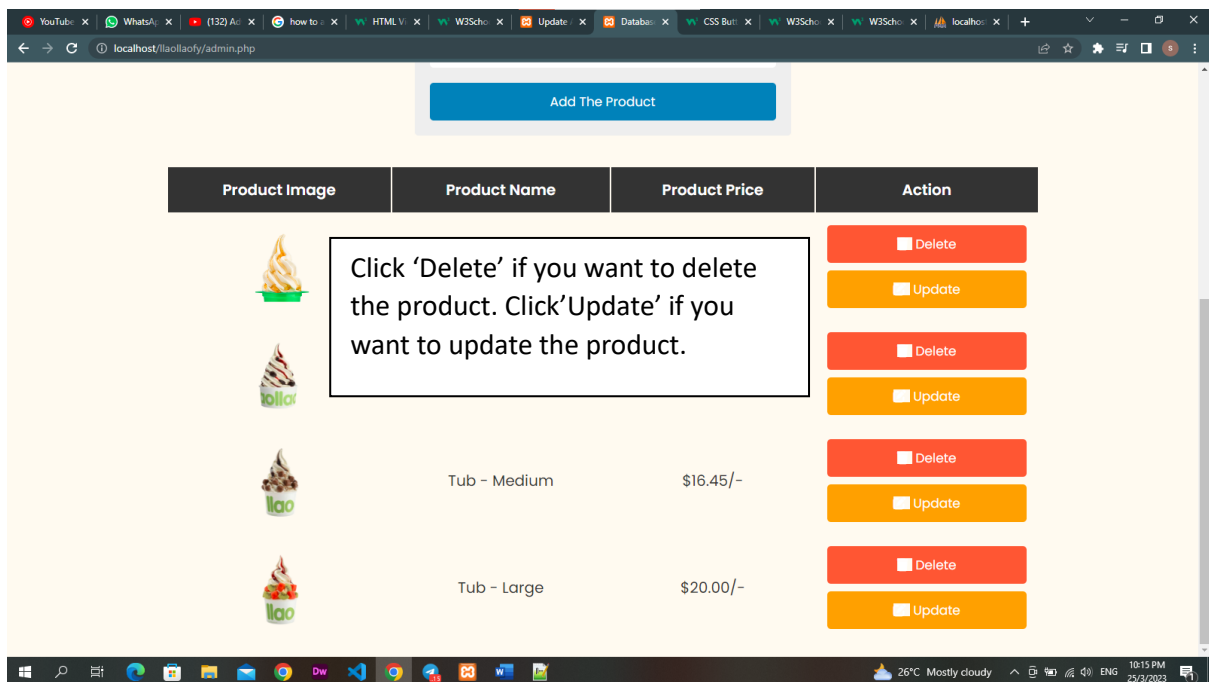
YouTube ×
WhatsAp ×
(132) Ad ×
how to ×
HTML V ×
W3Scho ×
Update ×
Databas ×
CSS Butt ×
W3Scho ×
W3Scho ×
localhost ×
+

localhost/llaollaofy/admin.php

Add The Product

| Product Image | Product Name | Product Price | Action |
|---|---|---|---|
| | | | Delete Update |
| | | | Delete Update |
| | Tub - Medium | $16.45/- | Delete Update |
| | Tub - Large | $20.00/- | Delete Update |

Click ‘Delete’ if you want to delete the product. Click’Update’ if you want to update the product.

26°C Mostly cloudy ENG 10:15 PM 25/3/2023